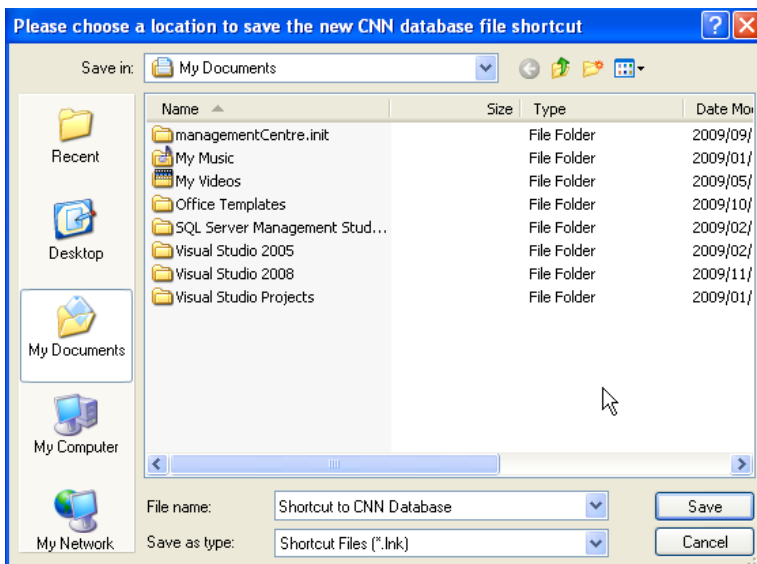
Please choose a location to save the new CNN database file shortcut

Save in: My Documents

Recent

Desktop

My Documents

My Computer

My Network

| Name | Size | Type | Date Mo |
|---|---|---|---|
| managementCentre.init | | File Folder | 2009/09/ |
| My Music | | File Folder | 2009/01/ |
| My Videos | | File Folder | 2009/05/ |
| Office Templates | | File Folder | 2009/10/ |
| SQL Server Management Stud... | | File Folder | 2009/02/ |
| Visual Studio 2005 | | File Folder | 2009/02/ |
| Visual Studio 2008 | | File Folder | 2009/11/ |
| Visual Studio Projects | | File Folder | 2009/01/ |

File name: Shortcut to CNN Database

Save as type: Shortcut Files (*.lnk)

Save

Cancel